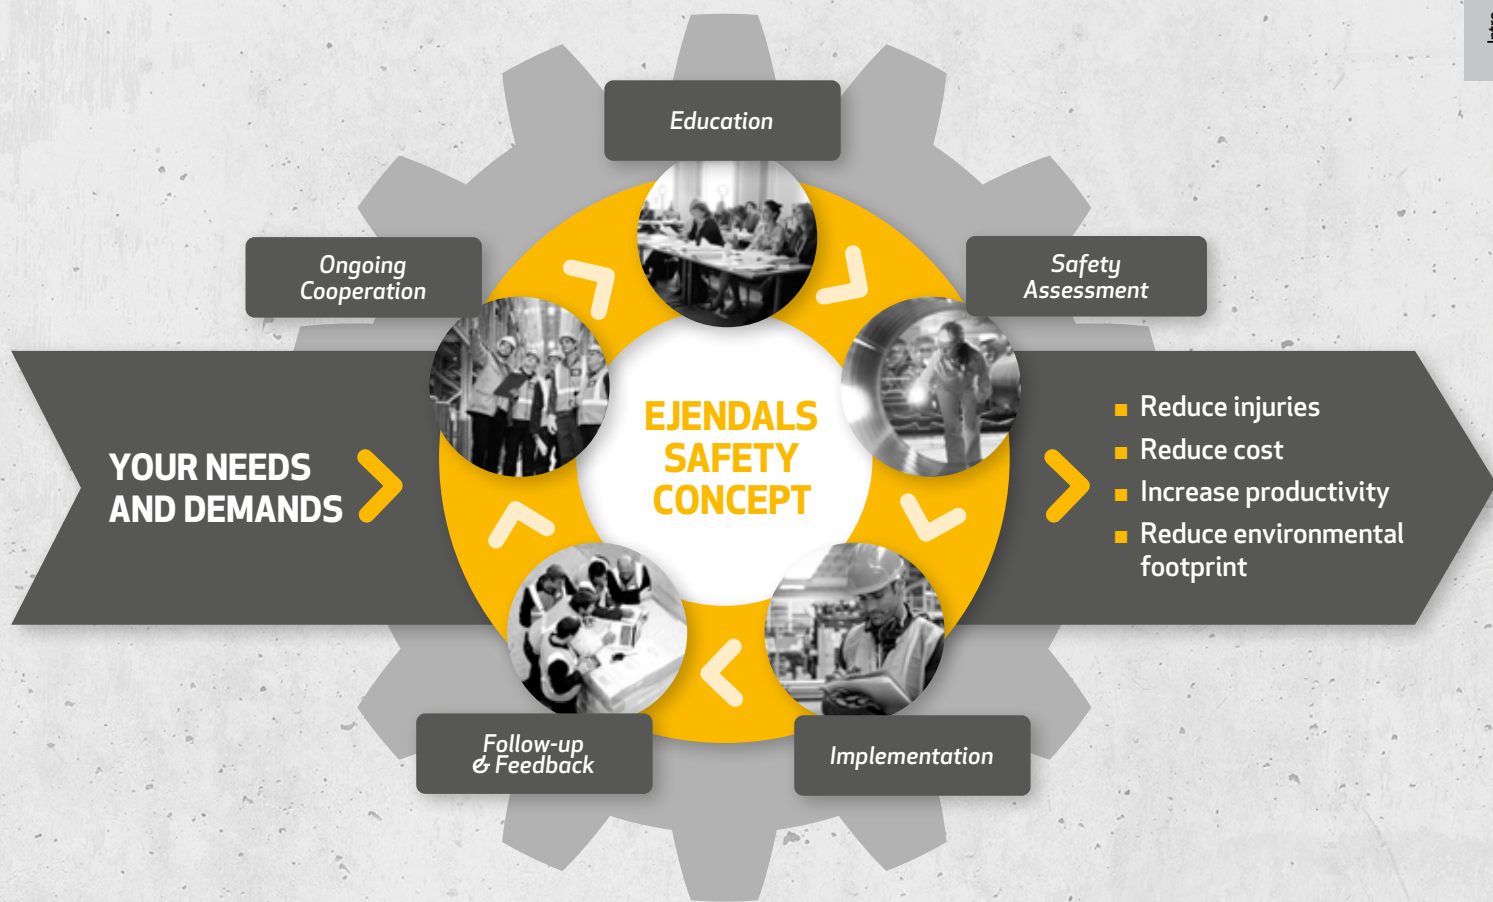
Education

Ongoing Cooperation

Safety Assessment

YOUR NEEDS AND DEMANDS

EJENDALS SAFETY CONCEPT

Reduce injuries
Reduce cost
Increase productivity
Reduce environmental footprint

Follow-up & Feedback

Implementation